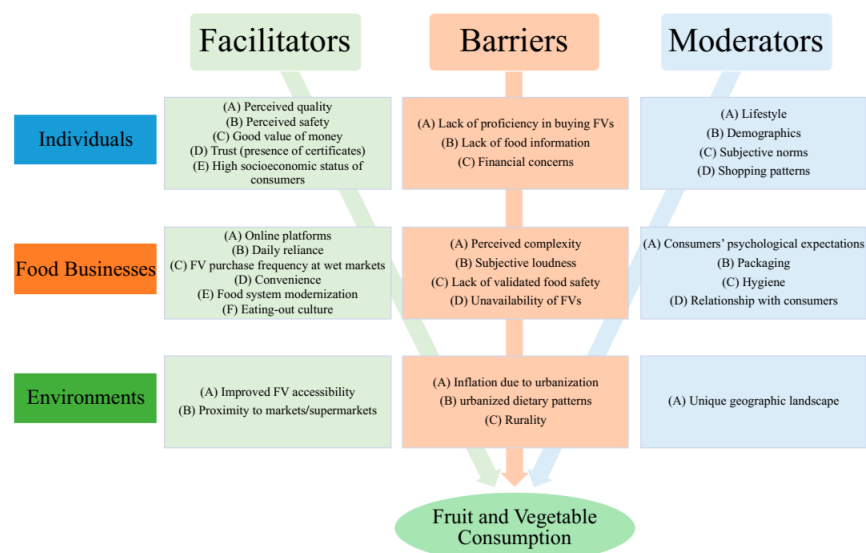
Facilitators

Barriers

Moderators

Individuals

(A) Perceived quality
(B) Perceived safety
(C) Good value of money
(D) Trust (presence of certificates)
(E) High socioeconomic status of consumers

(A) Lack of proficiency in buying FVs
(B) Lack of food information
(C) Financial concerns

(A) Lifestyle
(B) Demographics
(C) Subjective norms
(D) Shopping patterns

Food Businesses

(A) Online platforms
(B) Daily reliance
(C) FV purchase frequency at wet markets
(D) Convenience
(E) Food system modernization
(F) Eating-out culture

(A) Perceived complexity
(B) Subjective loudness
(C) Lack of validated food safety
(D) Unavailability of FVs

(A) Consumers' psychological expectations
(B) Packaging
(C) Hygiene
(D) Relationship with consumers

Environments

(A) Improved FV accessibility
(B) Proximity to markets/supermarkets

(A) Inflation due to urbanization
(B) urbanized dietary patterns
(C) Rurality

(A) Unique geographic landscape

Fruit and Vegetable Consumption